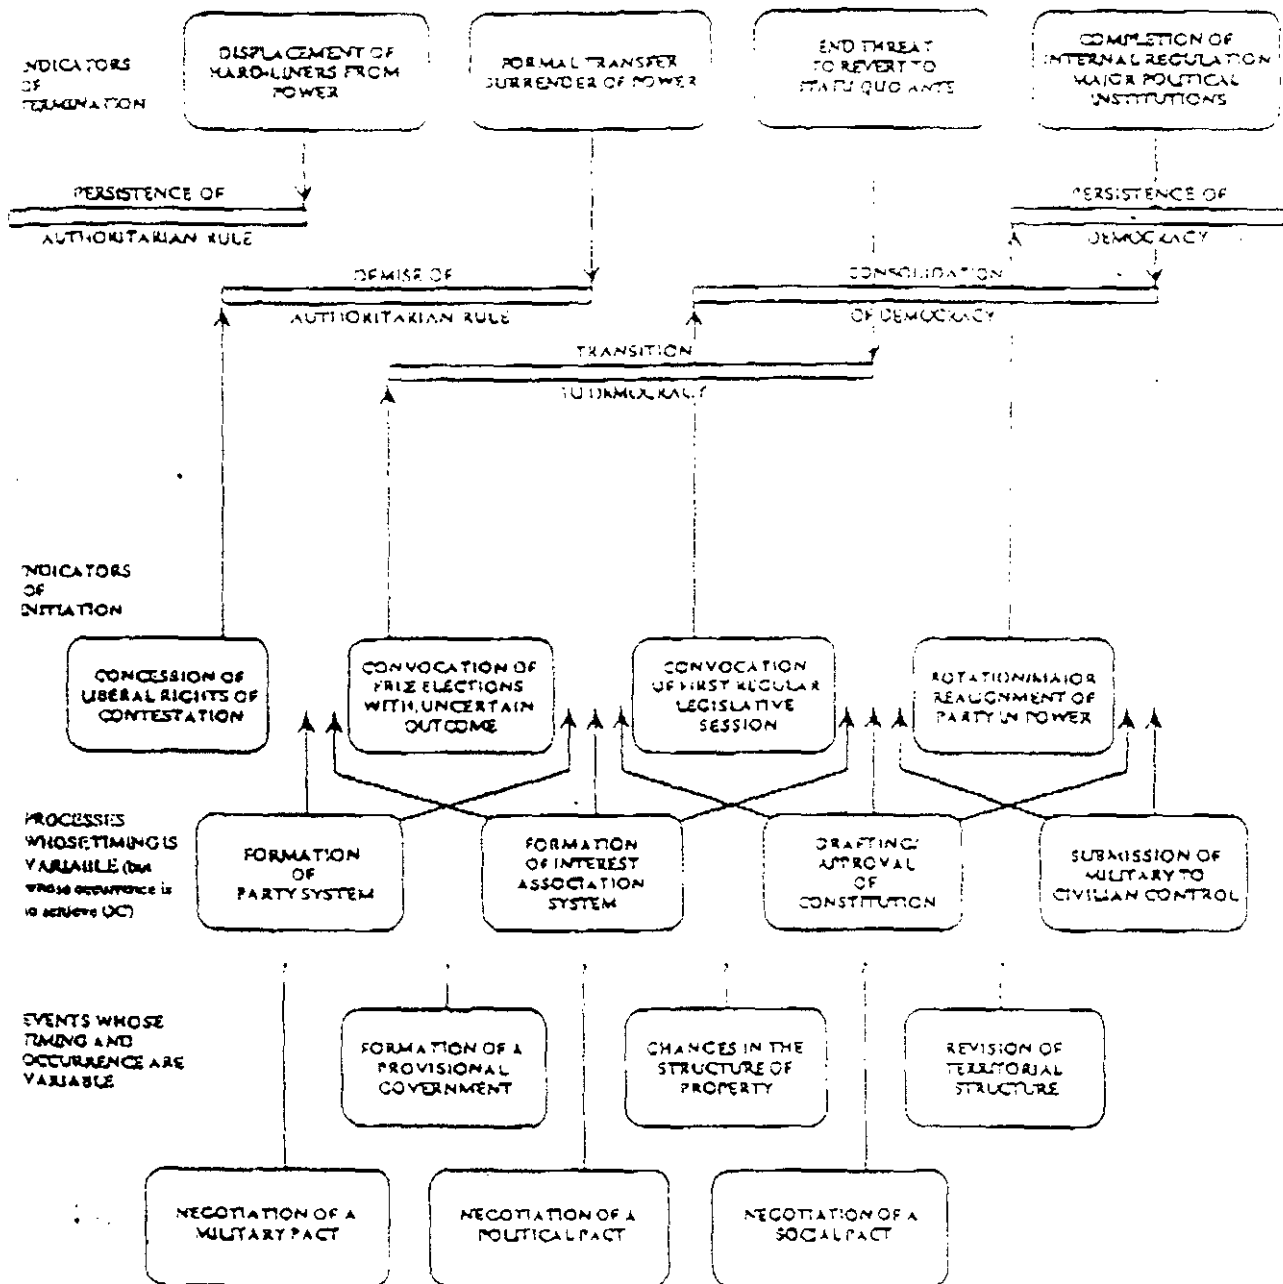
INDICATORS OF TERMINATION

DISPLACEMENT OF HARD-LINERS FROM POWER

FORMAL TRANSFER SURRENDER OF POWER

END THREAT TO REVERT TO STATU QUO ANTE

COMPLETION OF INTERNAL REGULATION MAJOR POLITICAL INSTITUTIONS

PERSISTENCE OF AUTHORITARIAN RULE

PERSISTENCE OF DEMOCRACY

DEMISE OF AUTHORITARIAN RULE

CONSOLIDATION OF DEMOCRACY

TRANSITION TO DEMOCRACY

INDICATORS OF INITIATION

CONCESSION OF LIBERAL RIGHTS OF CONTESTATION

CONVOCATION OF FREE ELECTIONS WITH UNCERTAIN OUTCOME

CONVOCATION OF FIRST REGULAR LEGISLATIVE SESSION

ROTATION/MAJOR REALIGNMENT OF PARTY IN POWER

PROCESSES WHOSE TIMING IS VARIABLE (but whose occurrence is to achieve DC)

FORMATION OF PARTY SYSTEM

FORMATION OF INTEREST ASSOCIATION SYSTEM

DRAFTING/ APPROVAL OF CONSTITUTION

SUBMISSION OF MILITARY TO CIVILIAN CONTROL

EVENTS WHOSE TIMING AND OCCURRENCE ARE VARIABLE

FORMATION OF A PROVISIONAL GOVERNMENT

CHANGES IN THE STRUCTURE OF PROPERTY

REVISION OF TERRITORIAL STRUCTURE

NEGOTIATION OF A MILITARY PACT

NEGOTIATION OF A POLITICAL PACT

NEGOTIATION OF A SOCIAL PACT